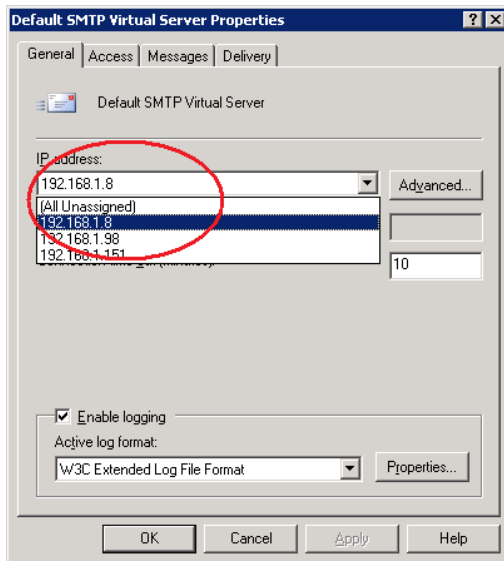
Default SMTP Virtual Server Properties

? X

General | Access | Messages | Delivery

Default SMTP Virtual Server

IP address:

192.168.1.8

Advanced...

(All Unassigned)
192.168.1.8
192.168.1.98
192.168.1.151

10

Enable logging

Active log format:

W3C Extended Log File Format

Properties...

OK | Cancel | Apply | Help